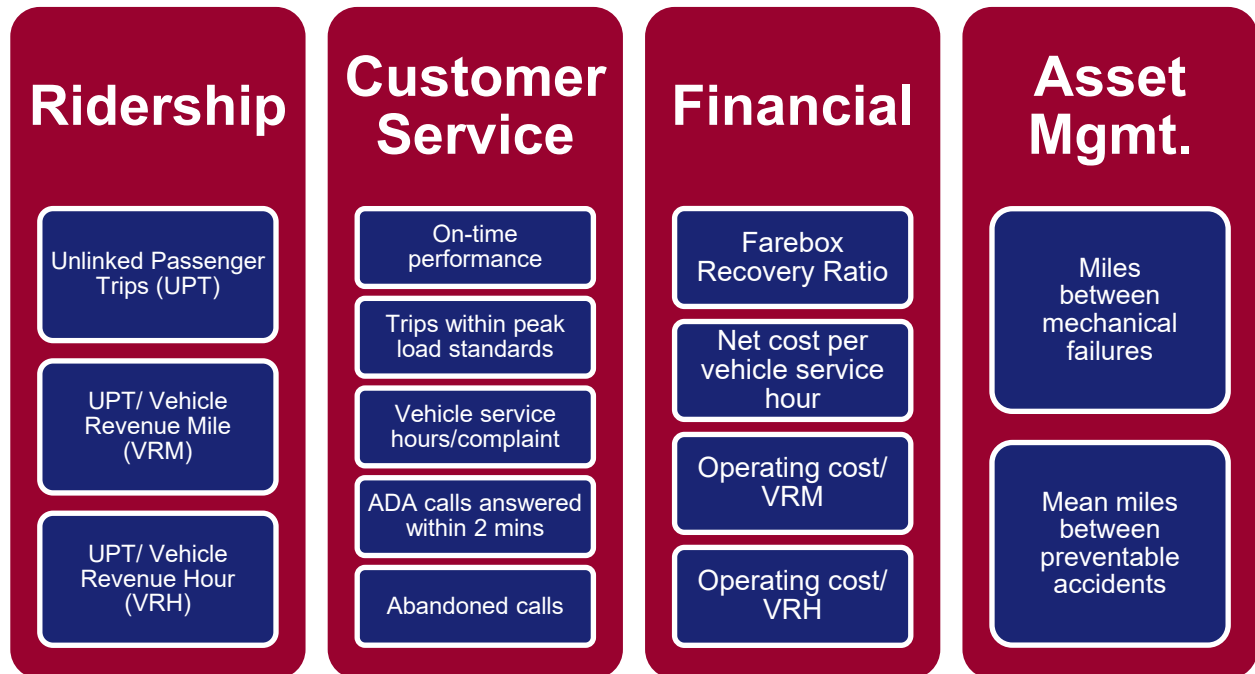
Ridership

Unlinked Passenger Trips (UPT)

UPT/ Vehicle Revenue Mile (VRM)

UPT/ Vehicle Revenue Hour (VRH)

Customer Service

On-time performance

Trips within peak load standards

Vehicle service hours/complaint

ADA calls answered within 2 mins

Abandoned calls

Financial

Farebox Recovery Ratio

Net cost per vehicle service hour

Operating cost/ VRM

Operating cost/ VRH

Asset Mgmt.

Miles between mechanical failures

Mean miles between preventable accidents